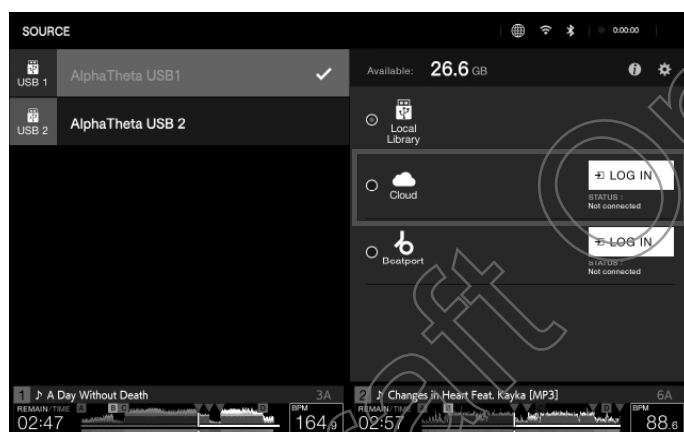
SOURCE

0:00:00

USB 1 AlphaTheta USB1

USB 2 AlphaTheta USB 2

Available: 26.6 GB

Local Library

Cloud

LOG IN

STATUS : Not connected

Beatport

LOG IN

STATUS : Not connected

1 ♪ A Day Without Death 3A

REMAIN / TIME A B C

02:47

BPM 164.9

2 ♪ Changes in Heart Feat. Kayka [MP3] 6A

REMAIN / TIME

02:57

BPM 88.6